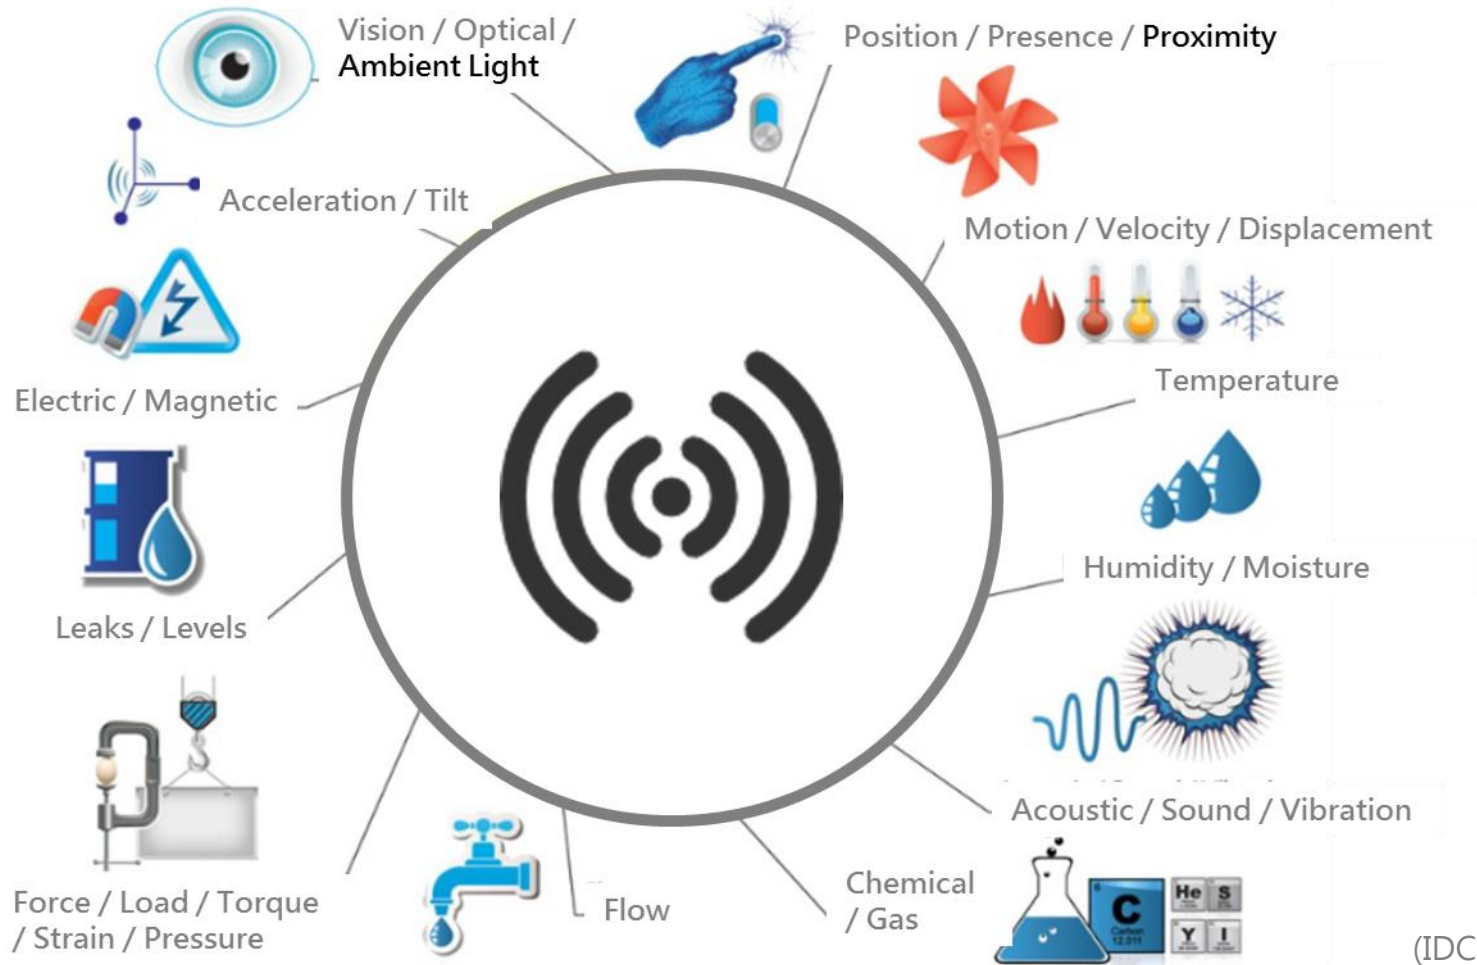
Vision / Optical / Ambient Light

Position / Presence / Proximity

Acceleration / Tilt

Motion / Velocity / Displacement

Electric / Magnetic

Temperature

Leaks / Levels

Humidity / Moisture

Acoustic / Sound / Vibration

Force / Load / Torque / Strain / Pressure

Flow

Chemical / Gas

C

He S

Y I

(IDC